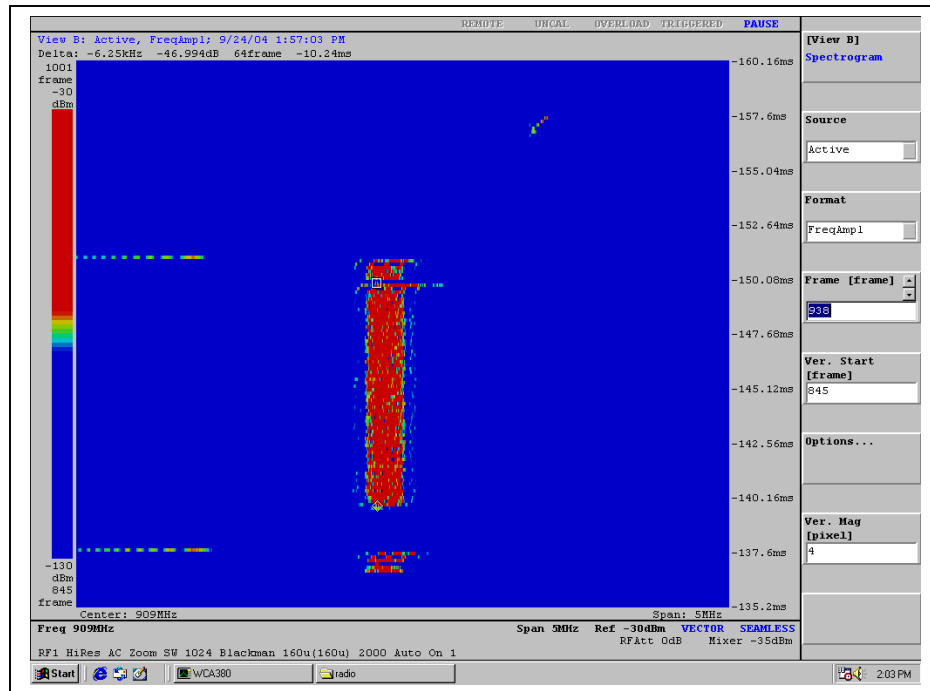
REMOTE UNCAL OVERLOAD TRIGGERED PAUSE

View B: Active, FreqAmpl; 9/24/04 1:57:03 PM
Delta: -6.25kHz -46.994dB 64frame -10.24ms

1001
frame
-30
dBm

-130
dBm
845
frame

-160.16ms
-157.6ms
-155.04ms
-152.64ms
-150.08ms
-147.68ms
-145.12ms
-142.56ms
-140.16ms
-137.6ms
-135.2ms

Center: 909MHz
Span: 5MHz

Freq 909MHz
Span 5MHz Ref -30dBm VECTOR SEAMLESS
RFAtt 0dB Mixer -35dBm
RF1 HiRes AC Zoom SW 1024 Blackman 160u(160u) 2000 Auto On 1

[View B]
Spectrogram

Source
Active

Format
FreqAmpl

Frame [frame]
938

Ver. Start
[frame]
845

Options...

Ver. Mag
[pixel]
4

Start
WCA380
radio
2:03 PM